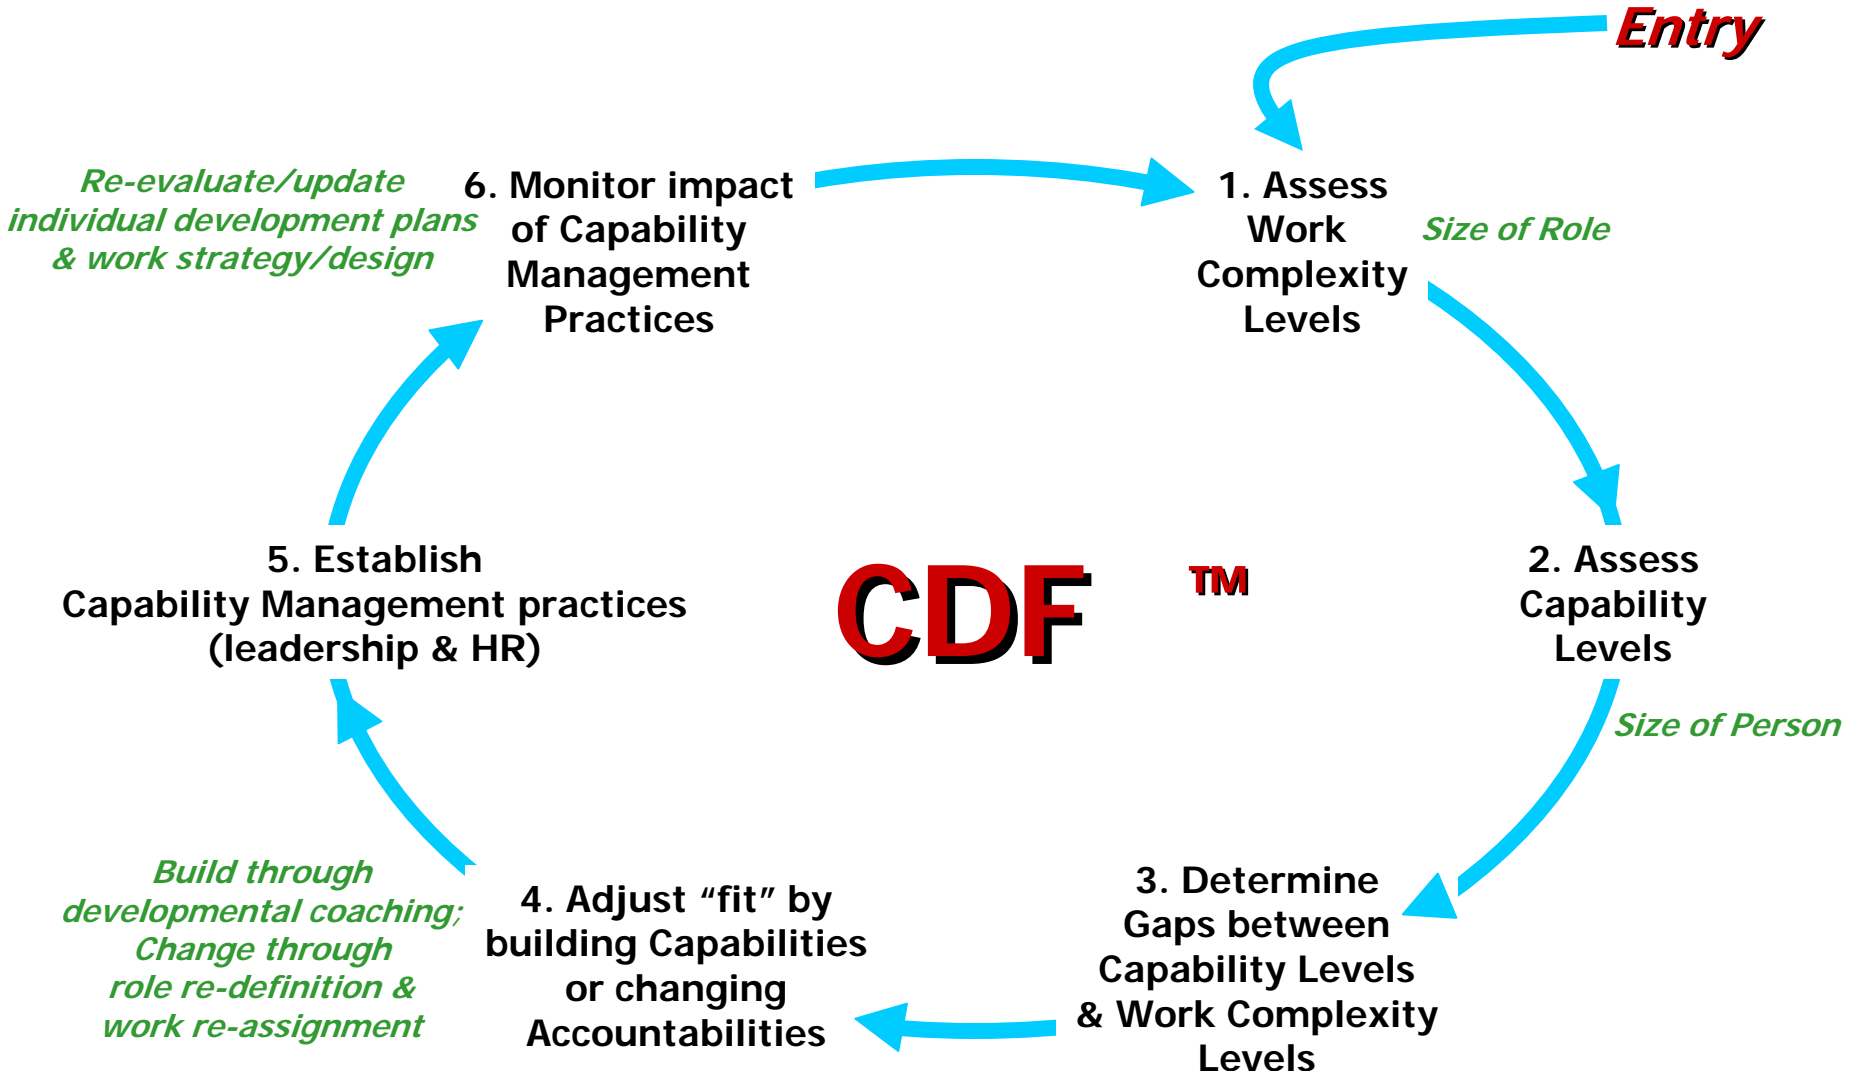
Entry

Re-evaluate/update individual development plans & work strategy/design

6. Monitor impact of Capability Management Practices

1. Assess Work Complexity Levels

Size of Role

CDF ™

5. Establish Capability Management practices (leadership & HR)

2. Assess Capability Levels

Size of Person

Build through developmental coaching; Change through role re-definition & work re-assignment

4. Adjust “fit” by building Capabilities or changing Accountabilities

3. Determine Gaps between Capability Levels & Work Complexity Levels